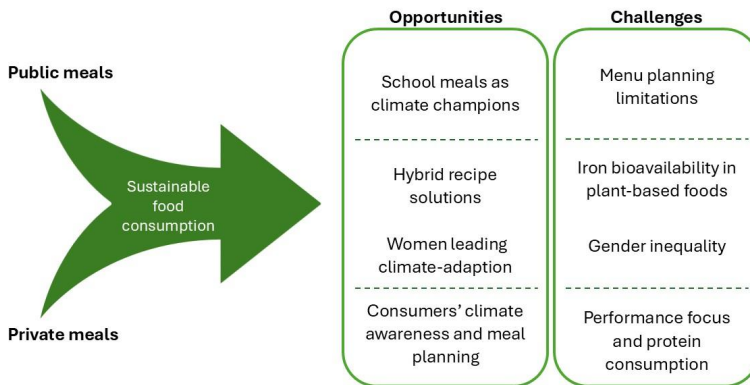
Public meals

Sustainable food consumption

Private meals

Opportunities

School meals as climate champions

Hybrid recipe solutions

Women leading climate-adaption

Consumers' climate awareness and meal planning

Challenges

Menu planning limitations

Iron bioavailability in plant-based foods

Gender inequality

Performance focus and protein consumption